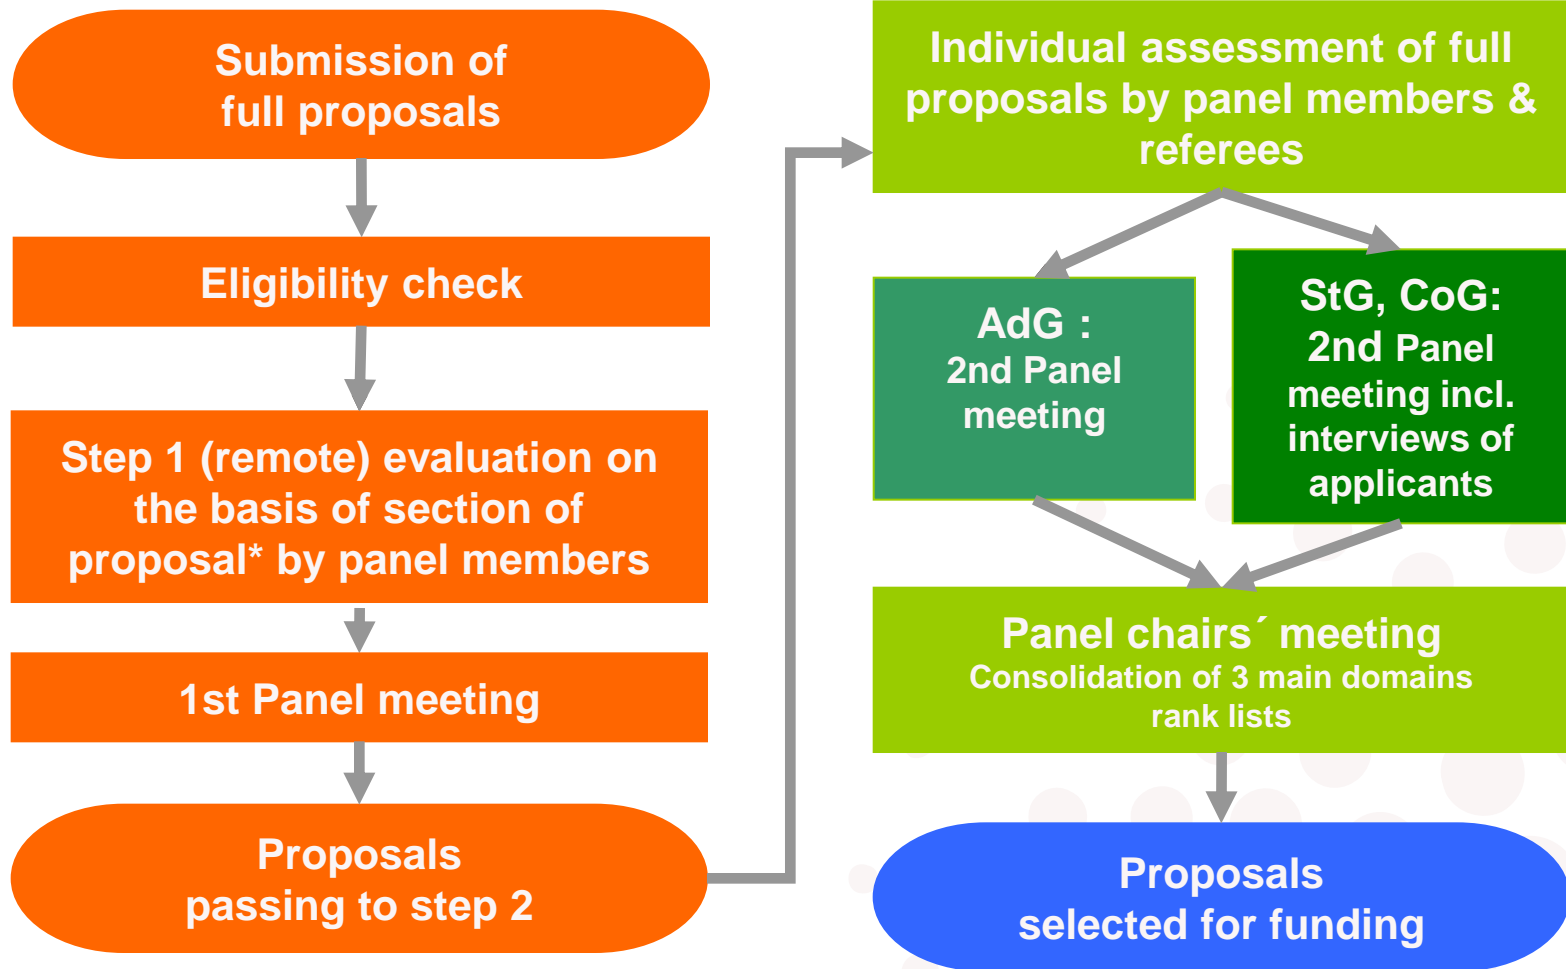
Submission of full proposals

Eligibility check

Step 1 (remote) evaluation on the basis of section of proposal* by panel members

1st Panel meeting

Proposals passing to step 2

Individual assessment of full proposals by panel members & referees

AdG : 2nd Panel meeting

StG, CoG: 2nd Panel meeting incl. interviews of applicants

Panel chairs´ meeting
Consolidation of 3 main domains rank lists

Proposals selected for funding